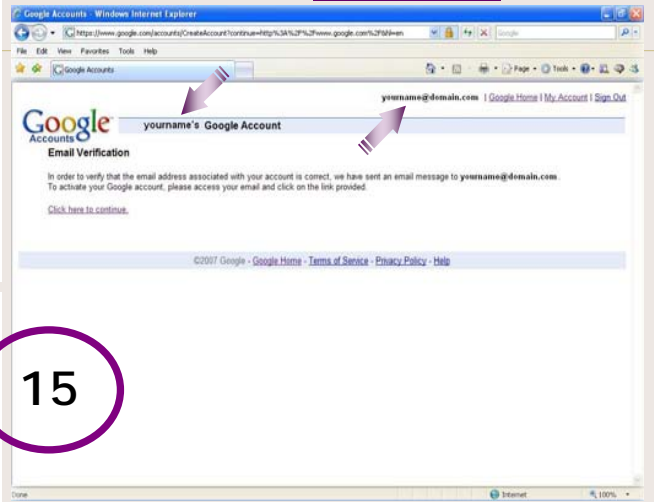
Google Accounts - Windows Internet Explorer

https://www.google.com/accounts/CreateAccount?continue=http%3A%2F%2Fwww.google.com%2F&hl=en

Google

File Edit View Favorites Tools Help

Google Accounts

Page Tools

yourname@domain.com | Google Home | My Account | Sign Out

Google Accounts

yourname's Google Account

Email Verification

In order to verify that the email address associated with your account is correct, we have sent an email message to yourname@domain.com. To activate your Google account, please access your email and click on the link provided.

Click here to continue.

©2007 Google - Google Home - Terms of Service - Privacy Policy - Help

15

Done

Internet

100%